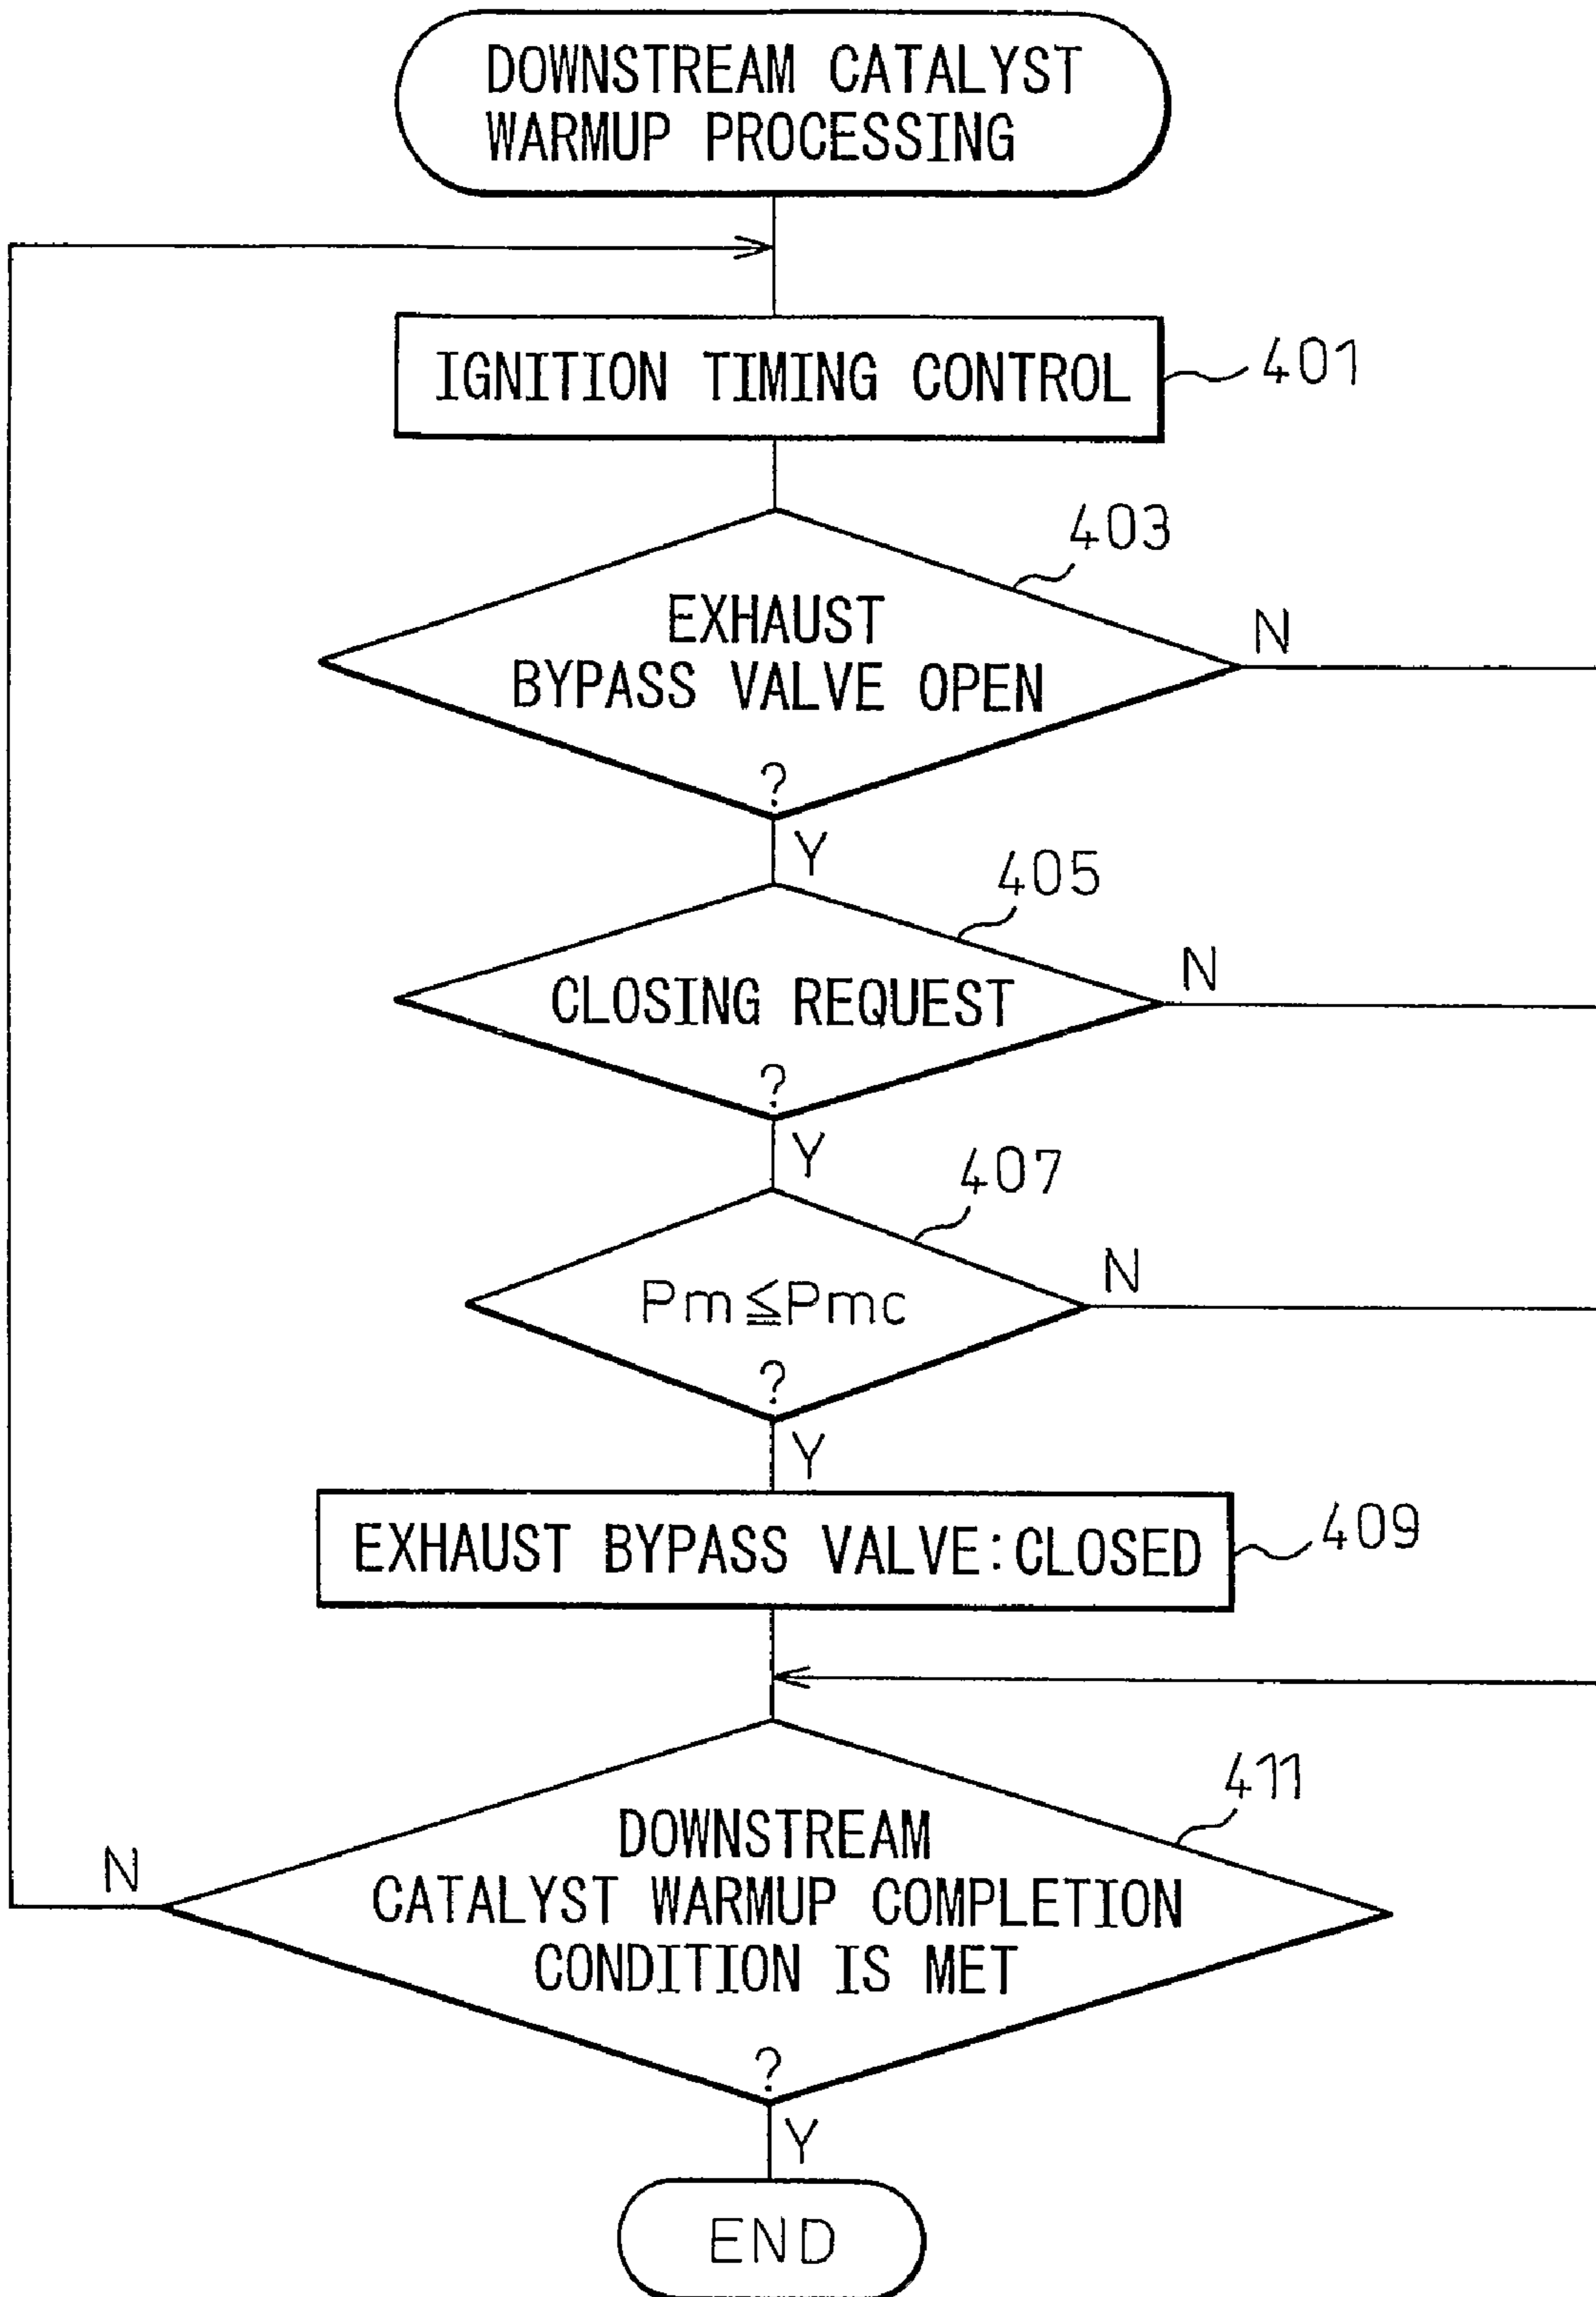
DOWNSTREAM CATALYST WARMUP PROCESSING

IGNITION TIMING CONTROL

401

403

EXHAUST BYPASS VALVE OPEN ?

N

Y

405

CLOSING REQUEST ?

N

Y

407

$Pm \leqq Pmc$ ?

N

Y

EXHAUST BYPASS VALVE: CLOSED

409

411

DOWNSTREAM CATALYST WARMUP COMPLETION CONDITION IS MET ?

N

Y

END